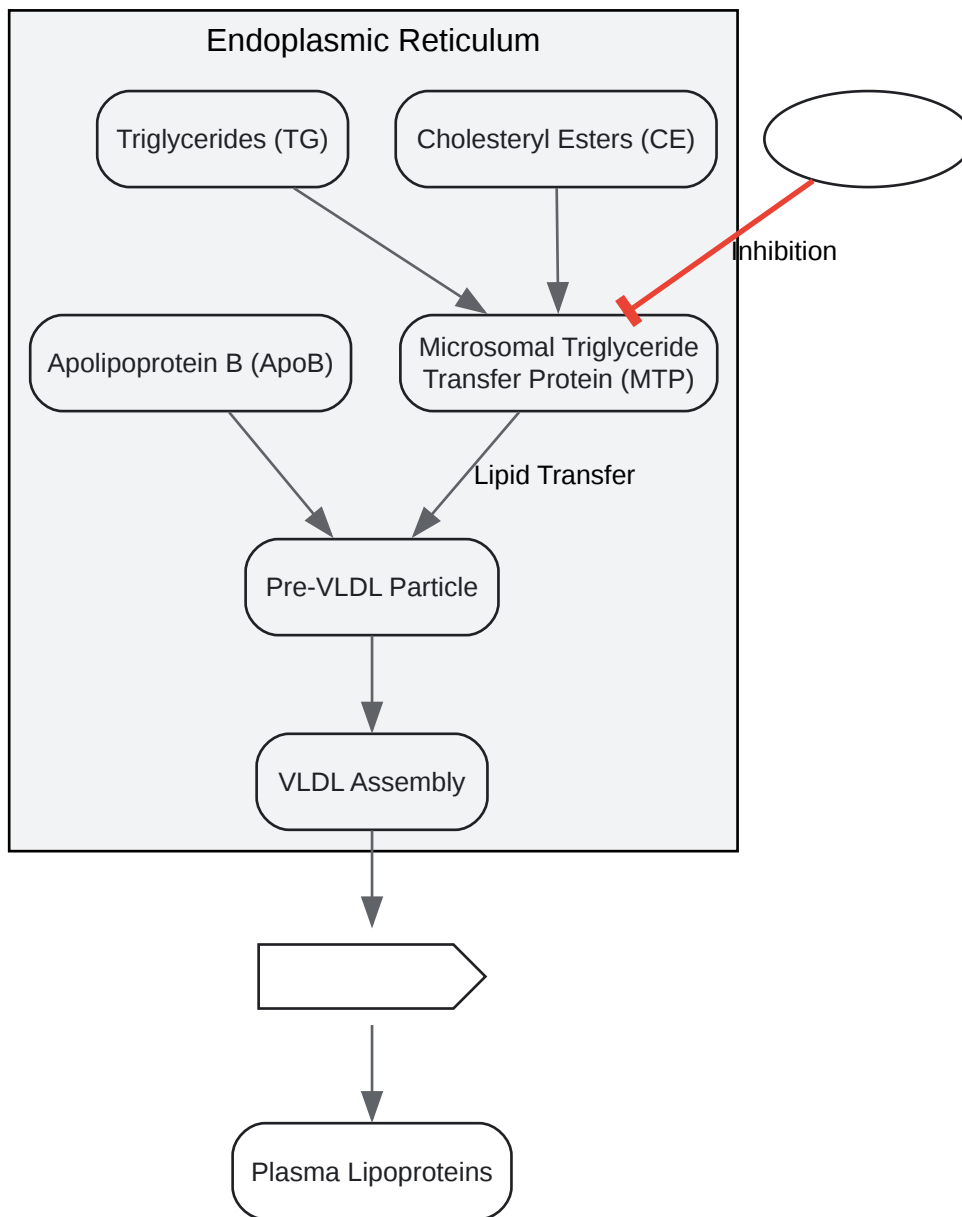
Endoplasmic Reticulum

Triglycerides (TG)

Cholesteryl Esters (CE)

Inhibition

Apolipoprotein B (ApoB)

Microsomal Triglyceride Transfer Protein (MTP)

Lipid Transfer

Pre-VLDL Particle

VLDL Assembly

Plasma Lipoproteins